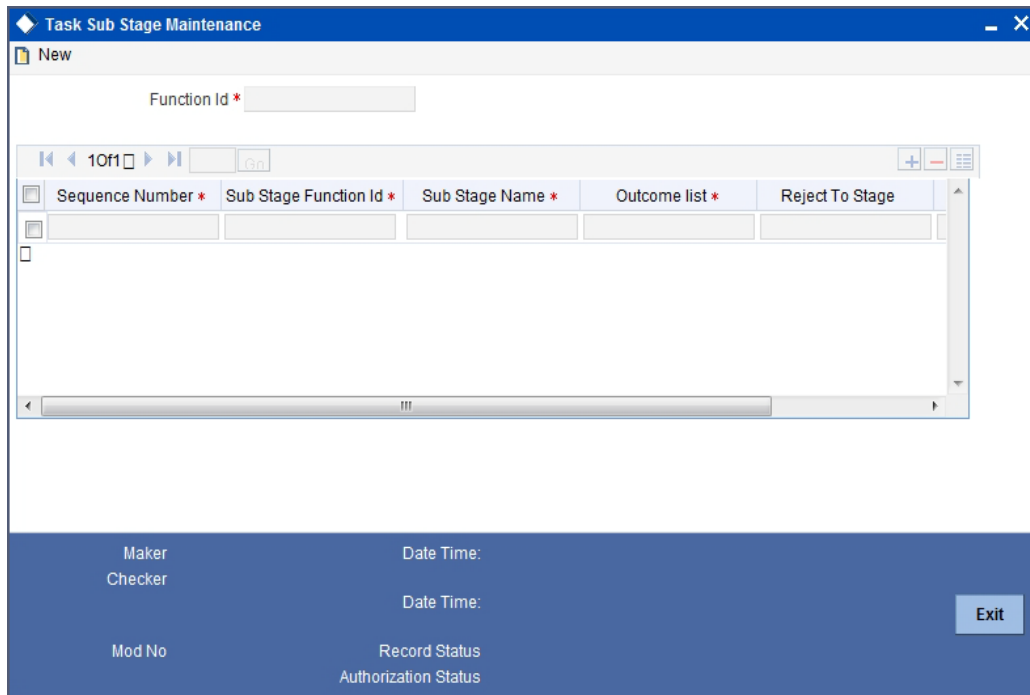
Task Sub Stage Maintenance

New

Function Id *

1 Of 1 Go

| Sequence Number * | Sub Stage Function Id * | Sub Stage Name * | Outcome list * | Reject To Stage |
|---|---|---|---|---|
| | | | | |

Maker

Date Time:

Checker

Date Time:

Exit

Mod No

Record Status

Authorization Status